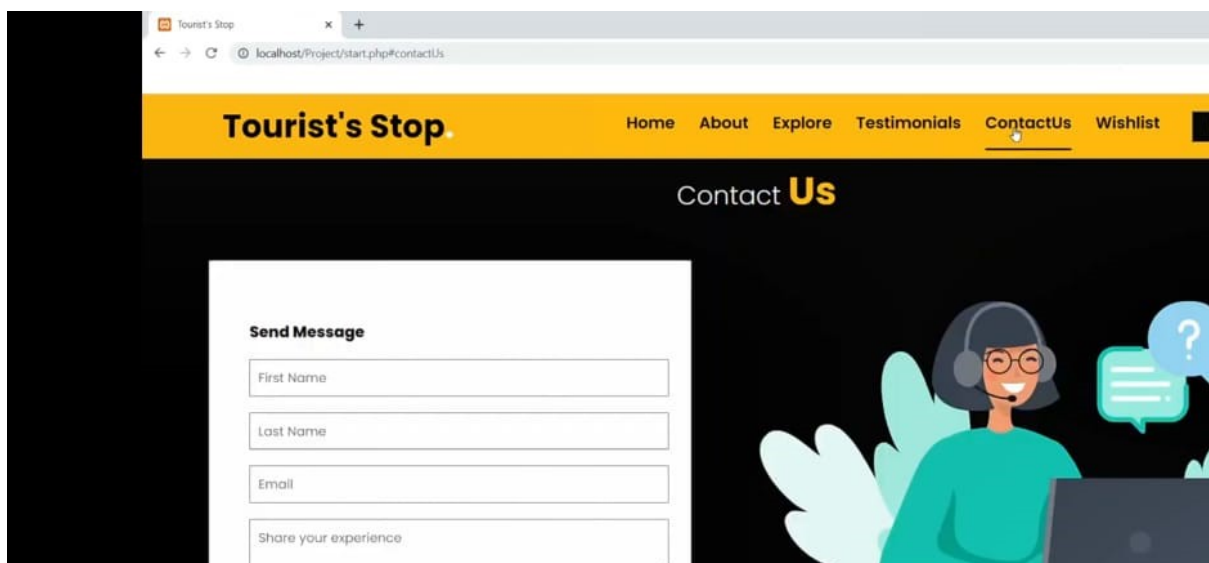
Tourist's Stop

localhost/Project/start.php#contactUs

Tourist's Stop.

Home About Explore Testimonials ContactUs Wishlist

Contact Us

Send Message

First Name

Last Name

Email

Share your experience

?